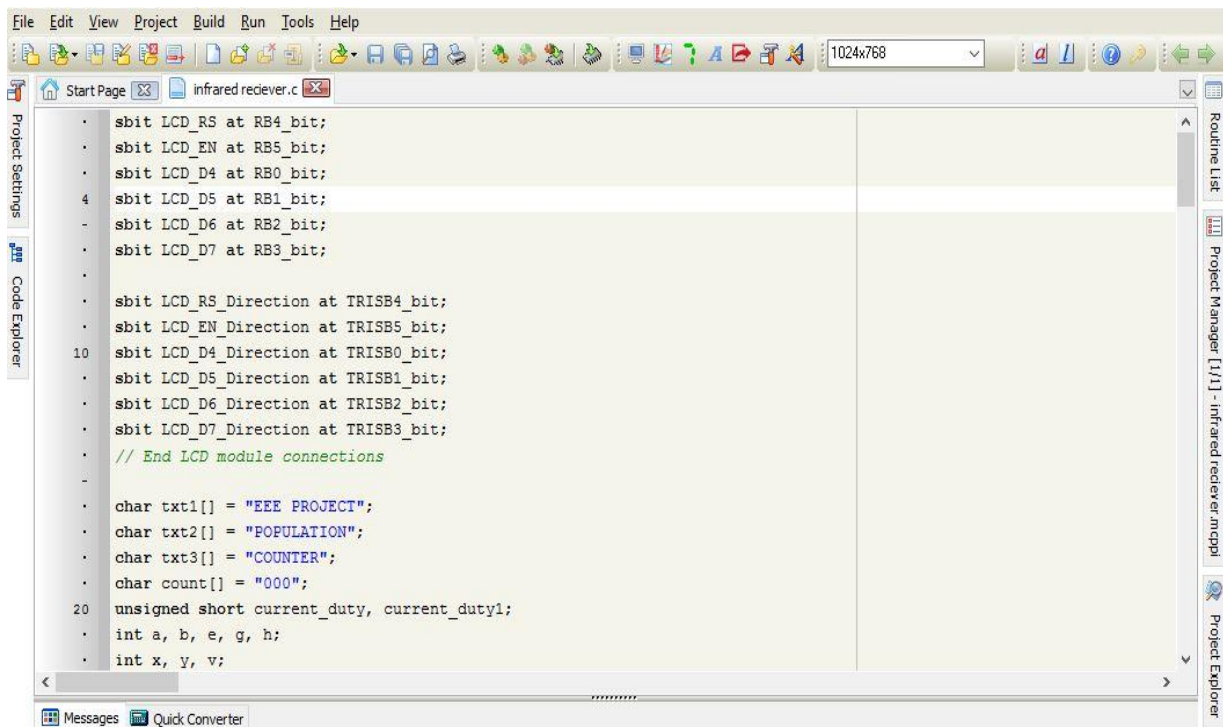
File Edit View Project Build Run Tools Help

1024x768

Start Page infrared reciever.c

Project Settings Code Explorer

sbit LCD_RS at RB4_bit;
sbit LCD_EN at RB5_bit;
sbit LCD_D4 at RB0_bit;
4 sbit LCD_D5 at RB1_bit;
sbit LCD_D6 at RB2_bit;
sbit LCD_D7 at RB3_bit;

sbit LCD_RS_Direction at TRISB4_bit;
sbit LCD_EN_Direction at TRISB5_bit;
10 sbit LCD_D4_Direction at TRISB0_bit;
sbit LCD_D5_Direction at TRISB1_bit;
sbit LCD_D6_Direction at TRISB2_bit;
sbit LCD_D7_Direction at TRISB3_bit;
// End LCD module connections

char txt1[] = "EEE PROJECT";
char txt2[] = "POPULATION";
char txt3[] = "COUNTER";
char count[] = "000";
20 unsigned short current_duty, current_duty1;
int a, b, e, g, h;
int x, y, v;

Routine List Project Manager [1/1] - infrared reciever.mcppi Project Explorer

Messages Quick Converter